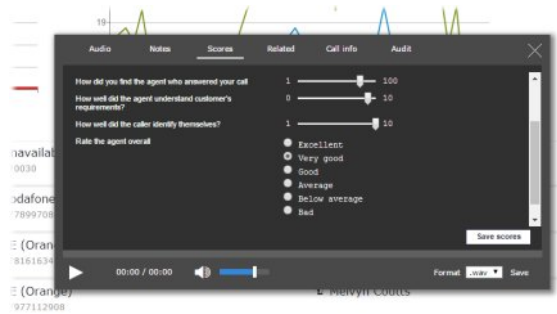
19

Audio Notes Scores Related Call info Audit

How did you find the agent who answered your call 1 100

How well did the agent understand customer's requirements? 0 10

How well did the caller identify themselves? 1 10

Rate the agent overall

Excellent
Very good
Good
Average
Below average
Bad

Save scores

00:00 / 00:00

Format .wav Save

navailab
0030

odafone
7899708

(Orang
8161634

(Orange)
977112908

Melvyn Coutts